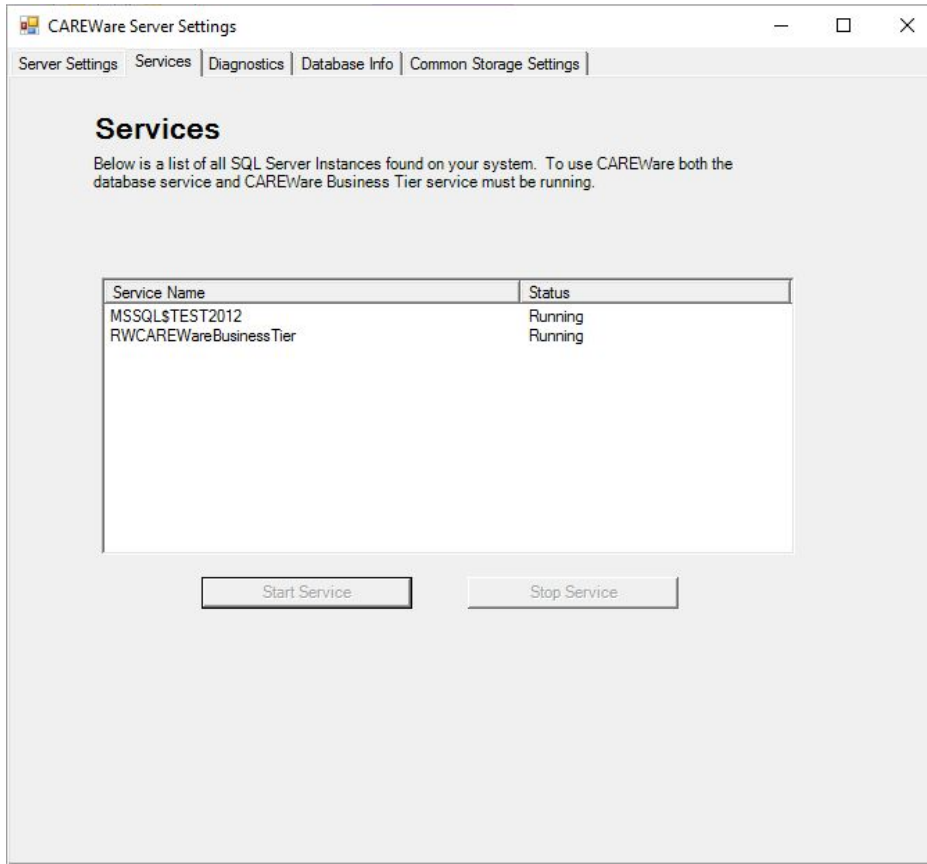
CAREWare Server Settings

Server Settings | Services | Diagnostics | Database Info | Common Storage Settings

Services

Below is a list of all SQL Server Instances found on your system. To use CAREWare both the database service and CAREWare Business Tier service must be running.

| Service Name | Status |
|---|---|
| MSSQL$TEST2012 | Running |
| RWCAREWareBusinessTier | Running |

Start Service

Stop Service